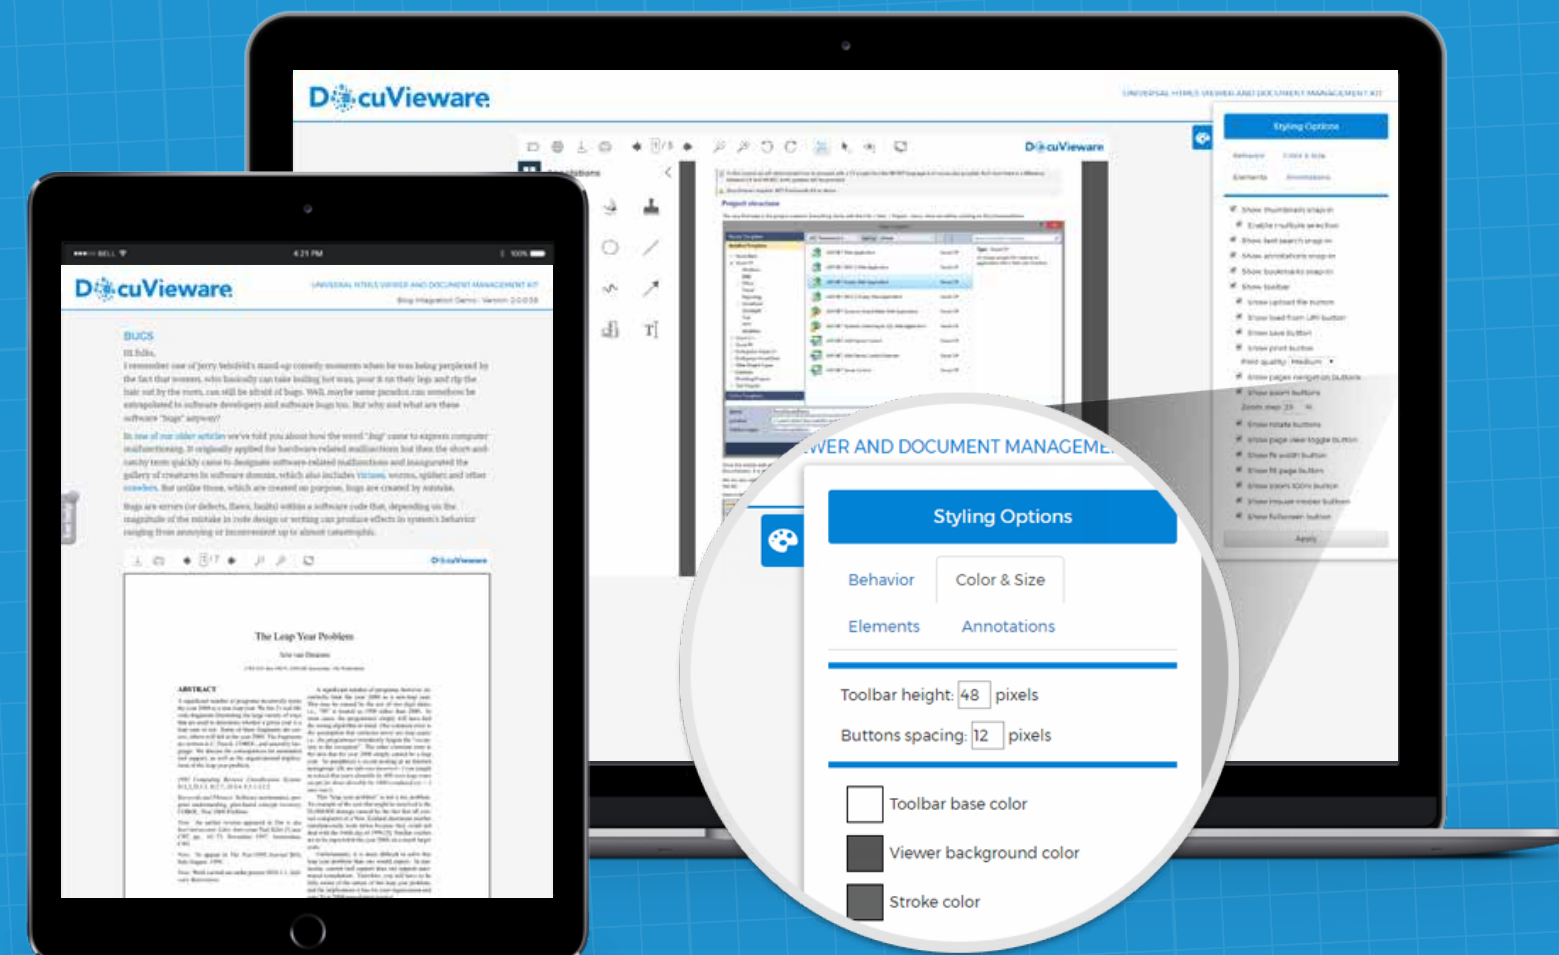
DocuVieware

UNIVERSAL HTML5 VIEWER AND DOCUMENT MANAGEMENT KIT

DocuVieware

Annotations

Project structure

Styling Options

Behavior Color & Size

Elements Annotations

Apply

DocuVieware

UNIVERSAL HTML5 VIEWER AND DOCUMENT MANAGEMENT KIT

BUGS

Hi folks,

The Leap Year Problem

ABSTRACT

VIEWER AND DOCUMENT MANAGEME

Styling Options

Behavior

Color & Size

Elements

Annotations

Toolbar height: 48 pixels

Buttons spacing: 12 pixels

Toolbar base color

Viewer background color

Stroke color